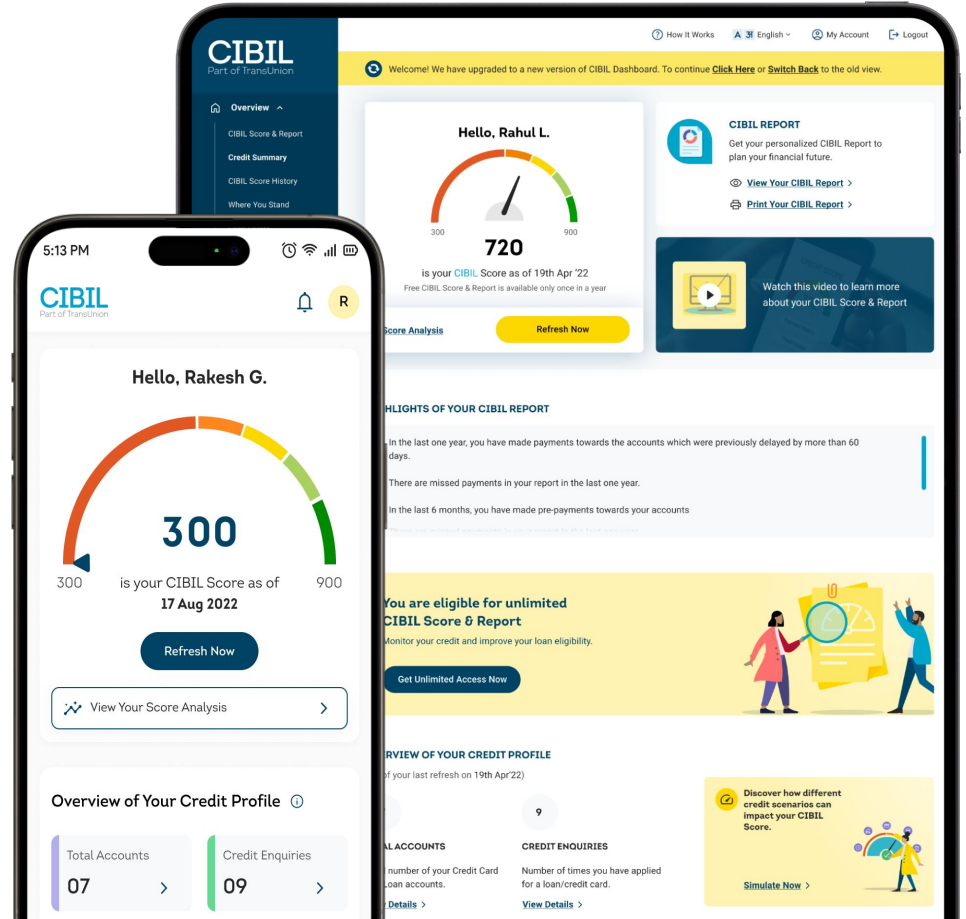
CIBIL
Part of TransUnion

Overview
CIBIL Score & Report
Credit Summary
CIBIL Score History
Where You Stand

How It Works   English   My Account   Logout

Welcome! We have upgraded to a new version of CIBIL Dashboard. To continue Click Here or Switch Back to the old view.

Hello, Rahul L.
300 720 900
is your CIBIL Score as of 19th Apr '22
Free CIBIL Score & Report is available only once in a year
Score Analysis
Refresh Now

CIBIL REPORT
Get your personalized CIBIL Report to plan your financial future.
View Your CIBIL Report >
Print Your CIBIL Report >

Watch this video to learn more about your CIBIL Score & Report

HLIGHTS OF YOUR CIBIL REPORT
In the last one year, you have made payments towards the accounts which were previously delayed by more than 60 days.
There are missed payments in your report in the last one year.
In the last 6 months, you have made pre-payments towards your accounts
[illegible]

You are eligible for unlimited CIBIL Score & Report
Monitor your credit and improve your loan eligibility.
Get Unlimited Access Now

RVIEW OF YOUR CREDIT PROFILE
of your last refresh on 19th Apr'22)
AL ACCOUNTS
number of your Credit Card Loan accounts.
Details >
9
CREDIT ENQUIRIES
Number of times you have applied for a loan/credit card.
View Details >

Discover how different credit scenarios can impact your CIBIL Score.
Simulate Now >

5:13 PM
CIBIL
Part of TransUnion
R
Hello, Rakesh G.
300
300 is your CIBIL Score as of 900
17 Aug 2022
Refresh Now
View Your Score Analysis
Overview of Your Credit Profile
Total Accounts
07
Credit Enquiries
09